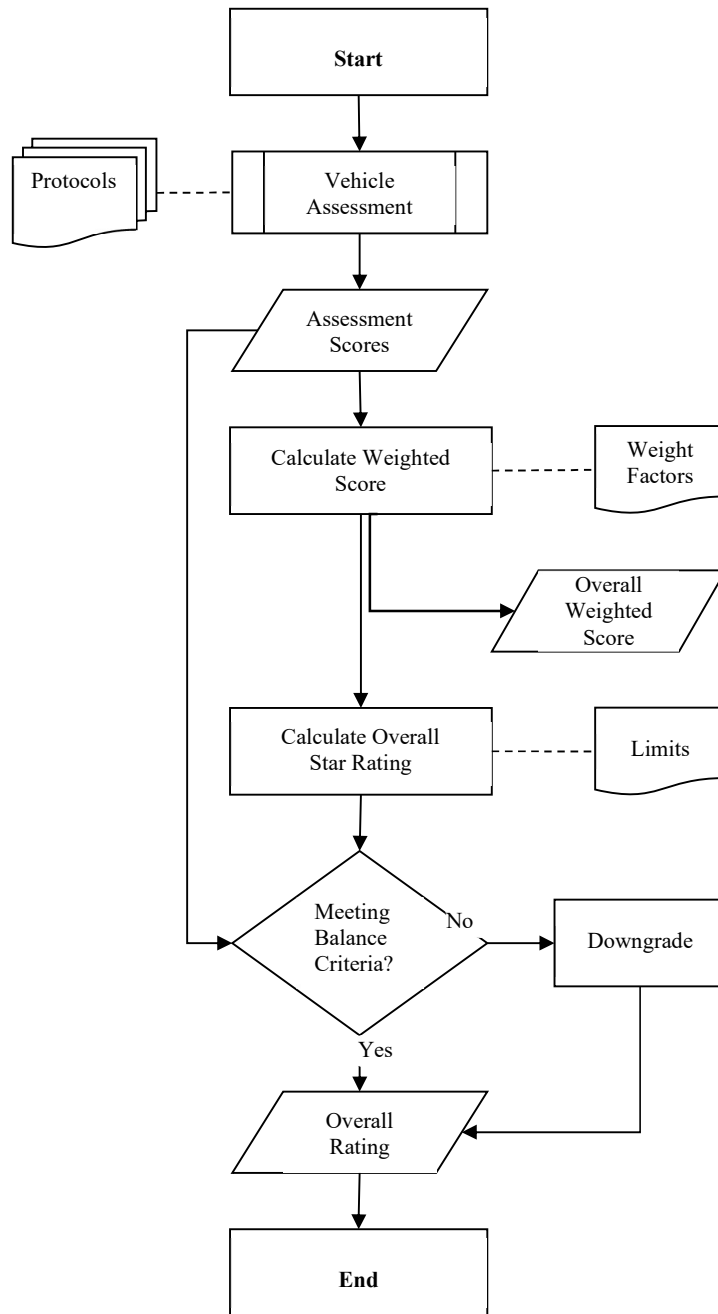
Start

Protocols

Vehicle Assessment

Assessment Scores

Calculate Weighted Score

Weight Factors

Overall Weighted Score

Calculate Overall Star Rating

Limits

Meeting Balance Criteria?

No

Downgrade

Yes

Overall Rating

End